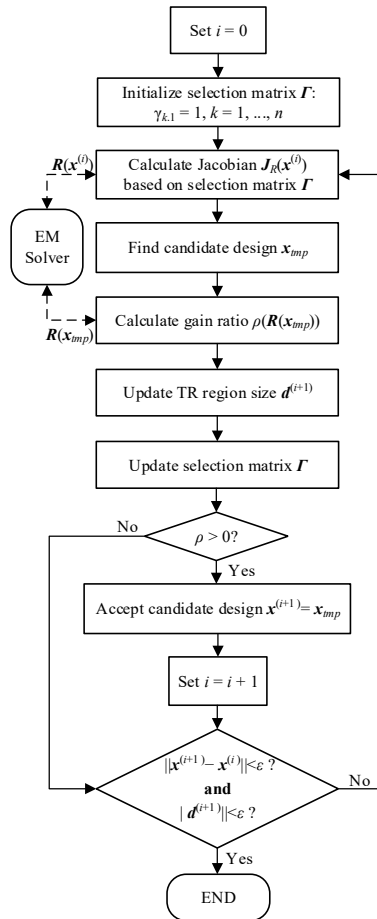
Set $i = 0$

Initialize selection matrix $\boldsymbol{\Gamma}$: $\gamma_{k.1} = 1$, $k = 1, ..., n$

$\boldsymbol{R}(\boldsymbol{x}^{(i)})$

Calculate Jacobian $\boldsymbol{J}_R(\boldsymbol{x}^{(i)})$ based on selection matrix $\boldsymbol{\Gamma}$

EM Solver

Find candidate design $\boldsymbol{x}_{tmp}$

$\boldsymbol{R}(\boldsymbol{x}_{tmp})$

Calculate gain ratio $\rho(\boldsymbol{R}(\boldsymbol{x}_{tmp}))$

Update TR region size $\boldsymbol{d}^{(i+1)}$

Update selection matrix $\boldsymbol{\Gamma}$

No

$\rho > 0$?

Yes

Accept candidate design $\boldsymbol{x}^{(i+1)} = \boldsymbol{x}_{tmp}$

Set $i = i + 1$

$||\boldsymbol{x}^{(i+1)} - \boldsymbol{x}^{(i)}|| < \varepsilon$ ?
and
$|| \boldsymbol{d}^{(i+1)}|| < \varepsilon$ ?

No

Yes

END